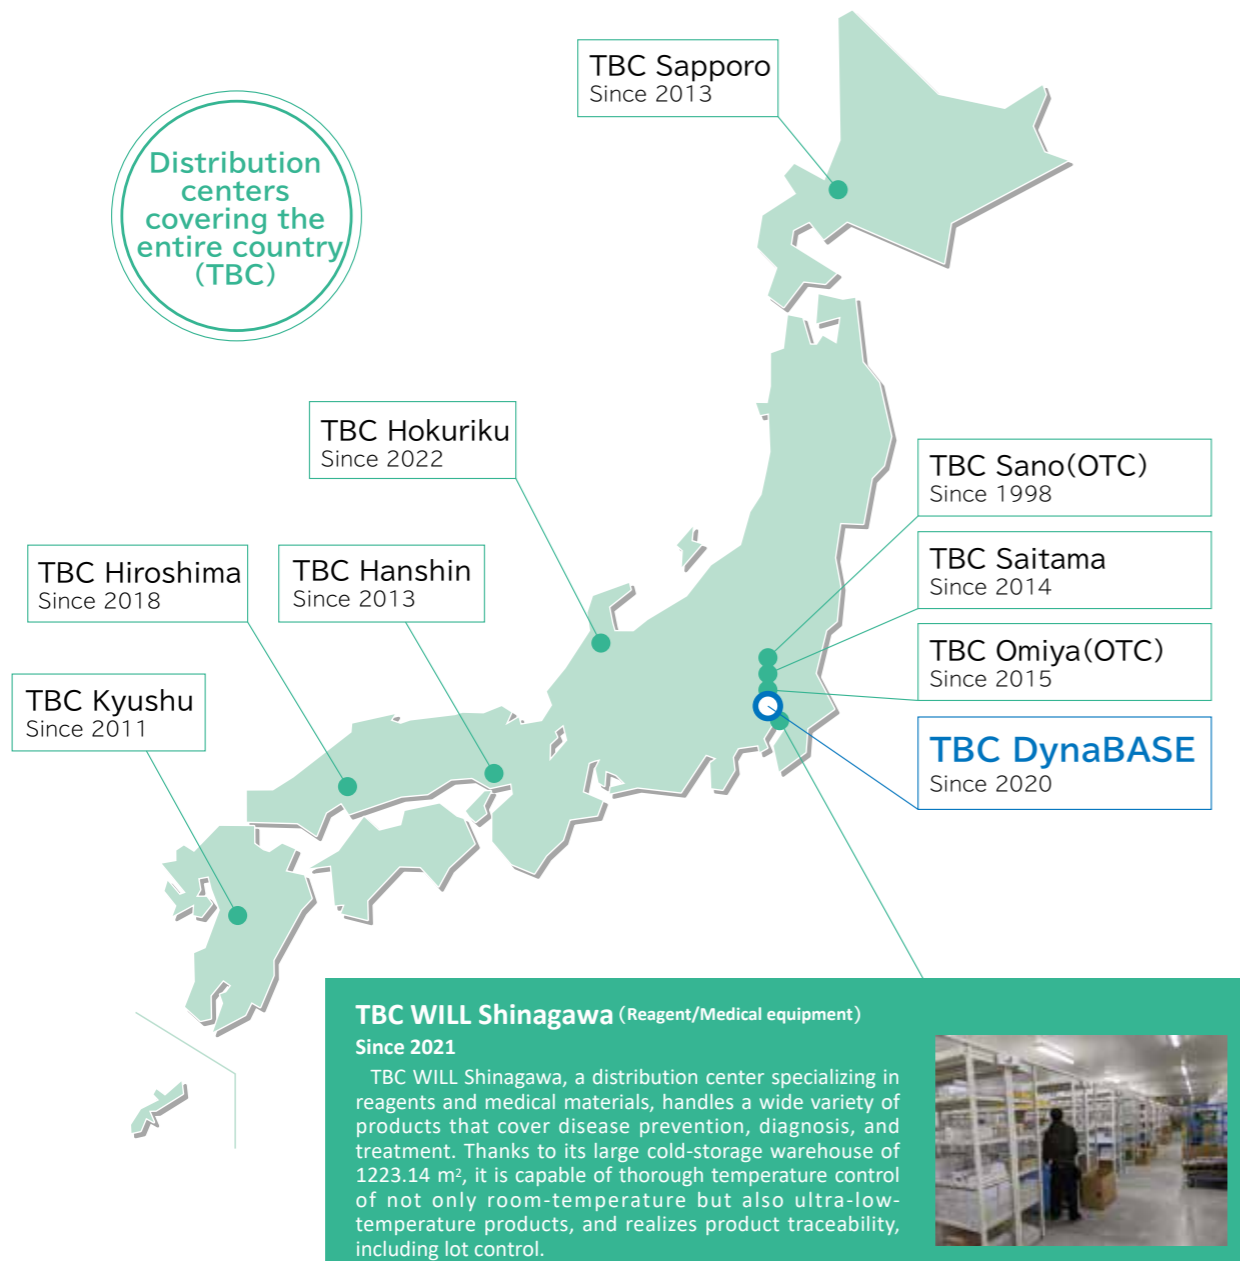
Distribution centers covering the entire country (TBC)

TBC Sapporo
Since 2013

TBC Hokuriku
Since 2022

TBC Sano(OTC)
Since 1998

TBC Saitama
Since 2014

TBC Omiya(OTC)
Since 2015

TBC DynaBASE
Since 2020

TBC Hiroshima
Since 2018

TBC Hanshin
Since 2013

TBC Kyushu
Since 2011

TBC WILL Shinagawa (Reagent/Medical equipment)
Since 2021

TBC WILL Shinagawa, a distribution center specializing in reagents and medical materials, handles a wide variety of products that cover disease prevention, diagnosis, and treatment. Thanks to its large cold-storage warehouse of 1223.14 $m^2$, it is capable of thorough temperature control of not only room-temperature but also ultra-low-temperature products, and realizes product traceability, including lot control.